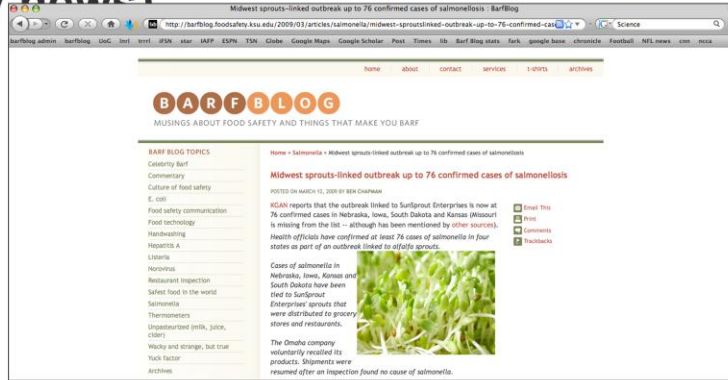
Midwest sprouts-linked outbreak up to 76 confirmed cases of salmonellosis : BarfBlog

http://barfblog.foodsafety.ksu.edu/2009/03/articles/salmonella/midwest-sprouts-linked-outbreak-up-to-76-confirmed-cas

Science

barfblog admin barfblog UoG lnrl trrrl iFSN star IAFP ESPN TSN Globe Google Maps Google Scholar Post Times lib Barf Blog stats fark google base chronicle Football NFL news cnn ncca

home about contact services t-shirts archives

BARFBLOG

MUSINGS ABOUT FOOD SAFETY AND THINGS THAT MAKE YOU BARF

BARF BLOG TOPICS
Celebrity Barf
Commentary
Culture of food safety
E. coli
Food safety communication
Food technology
Handwashing
Hepatitis A
Listeria
Norovirus
Restaurant inspection
Safest food in the world
Salmonella
Thermometers
Unpasteurized (milk, juice, cider)
Wacky and strange, but true
Yuck factor
Archives

Home » Salmonella » Midwest sprouts-linked outbreak up to 76 confirmed cases of salmonellosis

Midwest sprouts-linked outbreak up to 76 confirmed cases of salmonellosis

POSTED ON MARCH 12, 2009 BY BEN CHAPMAN

KGAN reports that the outbreak linked to SunSprout Enterprises is now at 76 confirmed cases in Nebraska, Iowa, South Dakota and Kansas (Missouri is missing from the list -- although has been mentioned by other sources).

Health officials have confirmed at least 76 cases of salmonella in four states as part of an outbreak linked to alfalfa sprouts.

Cases of salmonella in Nebraska, Iowa, Kansas and South Dakota have been tied to SunSprout Enterprises' sprouts that were distributed to grocery stores and restaurants.

The Omaha company voluntarily recalled its products. Shipments were resumed after an inspection found no cause of salmonella.

Email This
Print
Comments
Trackbacks